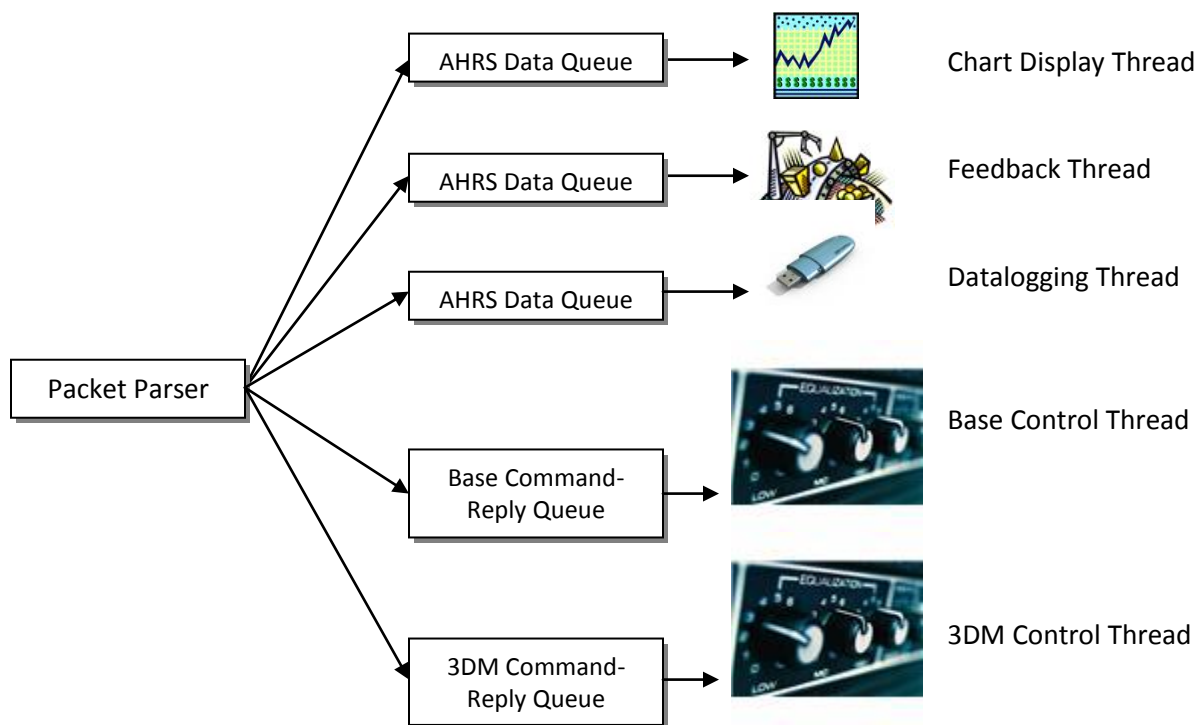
Packet Parser

AHRS Data Queue

Chart Display Thread

AHRS Data Queue

Feedback Thread

AHRS Data Queue

Datalogging Thread

Base Command-Reply Queue

EQUALIZATION

LOW

MID

Base Control Thread

3DM Command-Reply Queue

EQUALIZATION

LOW

MID

3DM Control Thread